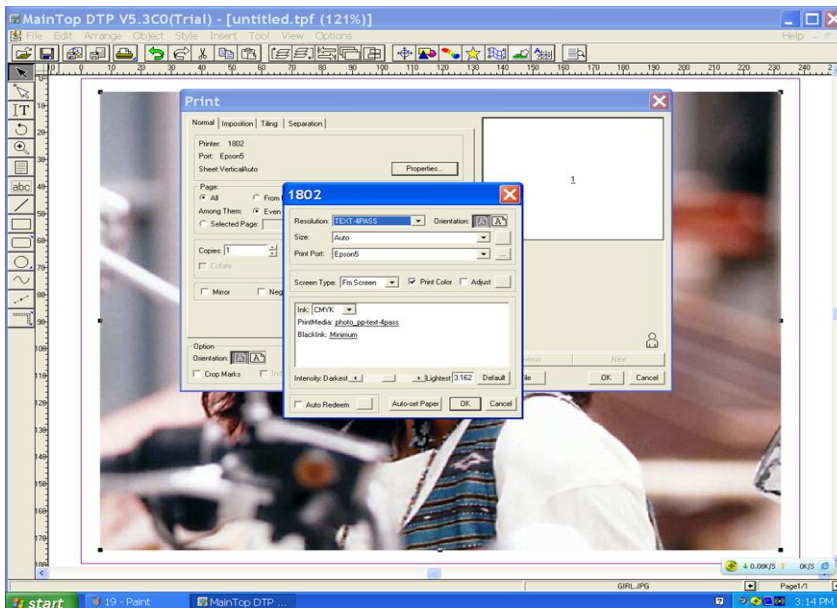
MainTop DTP V5.3C0(Trial) - [untitled.tpf (121%)]

File Edit Arrange Object Style Insert Tool View Options

Help

10 20 30 40 50 60 70 80 90 100 110 120 130 140 150 160 170 180 190 200 210 220 230 240

10 20 30 40 50 60 70 80 90 100 110 120 130 140 150 160 170 180

abc

Print

Normal | Imposition | Tiling | Separation

Printer: 1802

Port: Epson5

Sheet:VerticalAuto

Properties...

Page:

All

From

Among Them: Even

Selected Page:

Copies: 1

Collate

Mirror

Neg

Option

Orientation:

Crop Marks

1

Previous

Next

OK

Cancel

1802

Resolution: TEXT-4PASS

Orientation:

Size: Auto

Print Port: Epson5

Screen Type: Fm Screen

Print Color

Adjust

Ink: CMYK

PrintMedia: photo_pp-text-4pass

BlackInk: Minimum

Intensity: Darkest

Lightest 3.162

Default

Auto Redeem

Auto-set Paper

OK

Cancel

GIRL.JPG

Page1/1

0.08K/S

0K/S

start

19 - Paint

MainTop DTP ...

3:14 PM